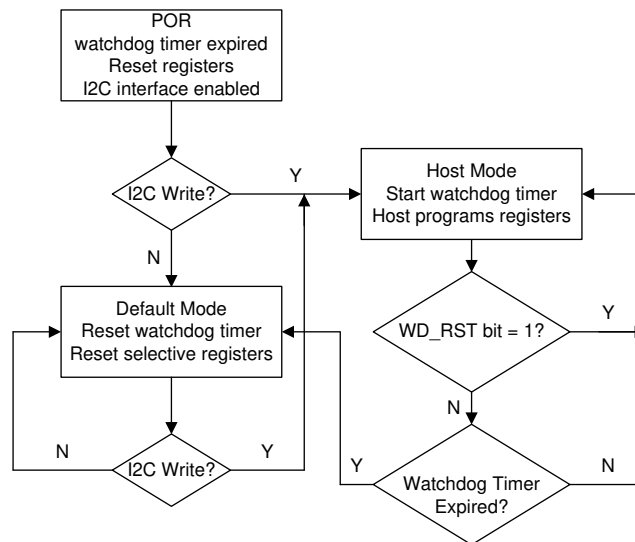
POR
watchdog timer expired
Reset registers
I2C interface enabled

I2C Write?

Y

N

Host Mode
Start watchdog timer
Host programs registers

Default Mode
Reset watchdog timer
Reset selective registers

WD_RST bit = 1?

Y

N

N

I2C Write?

Y

Y

Watchdog Timer
Expired?

N